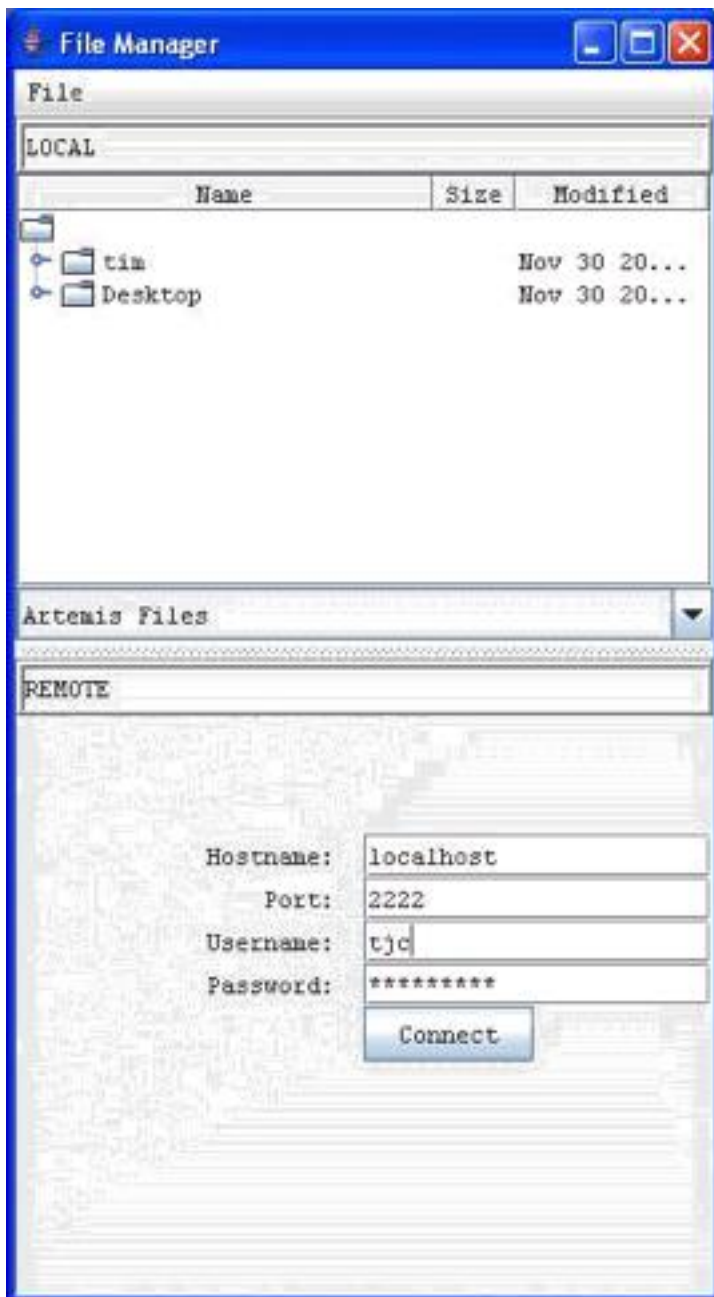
File Manager

File

LOCAL

| Name | Size | Modified |
|---|---|---|
| tim | | Nov 30 20... |
| Desktop | | Nov 30 20... |

Artemis Files

REMOTE

Hostname: localhost
Port: 2222
Username: tjc
Password: *********
Connect